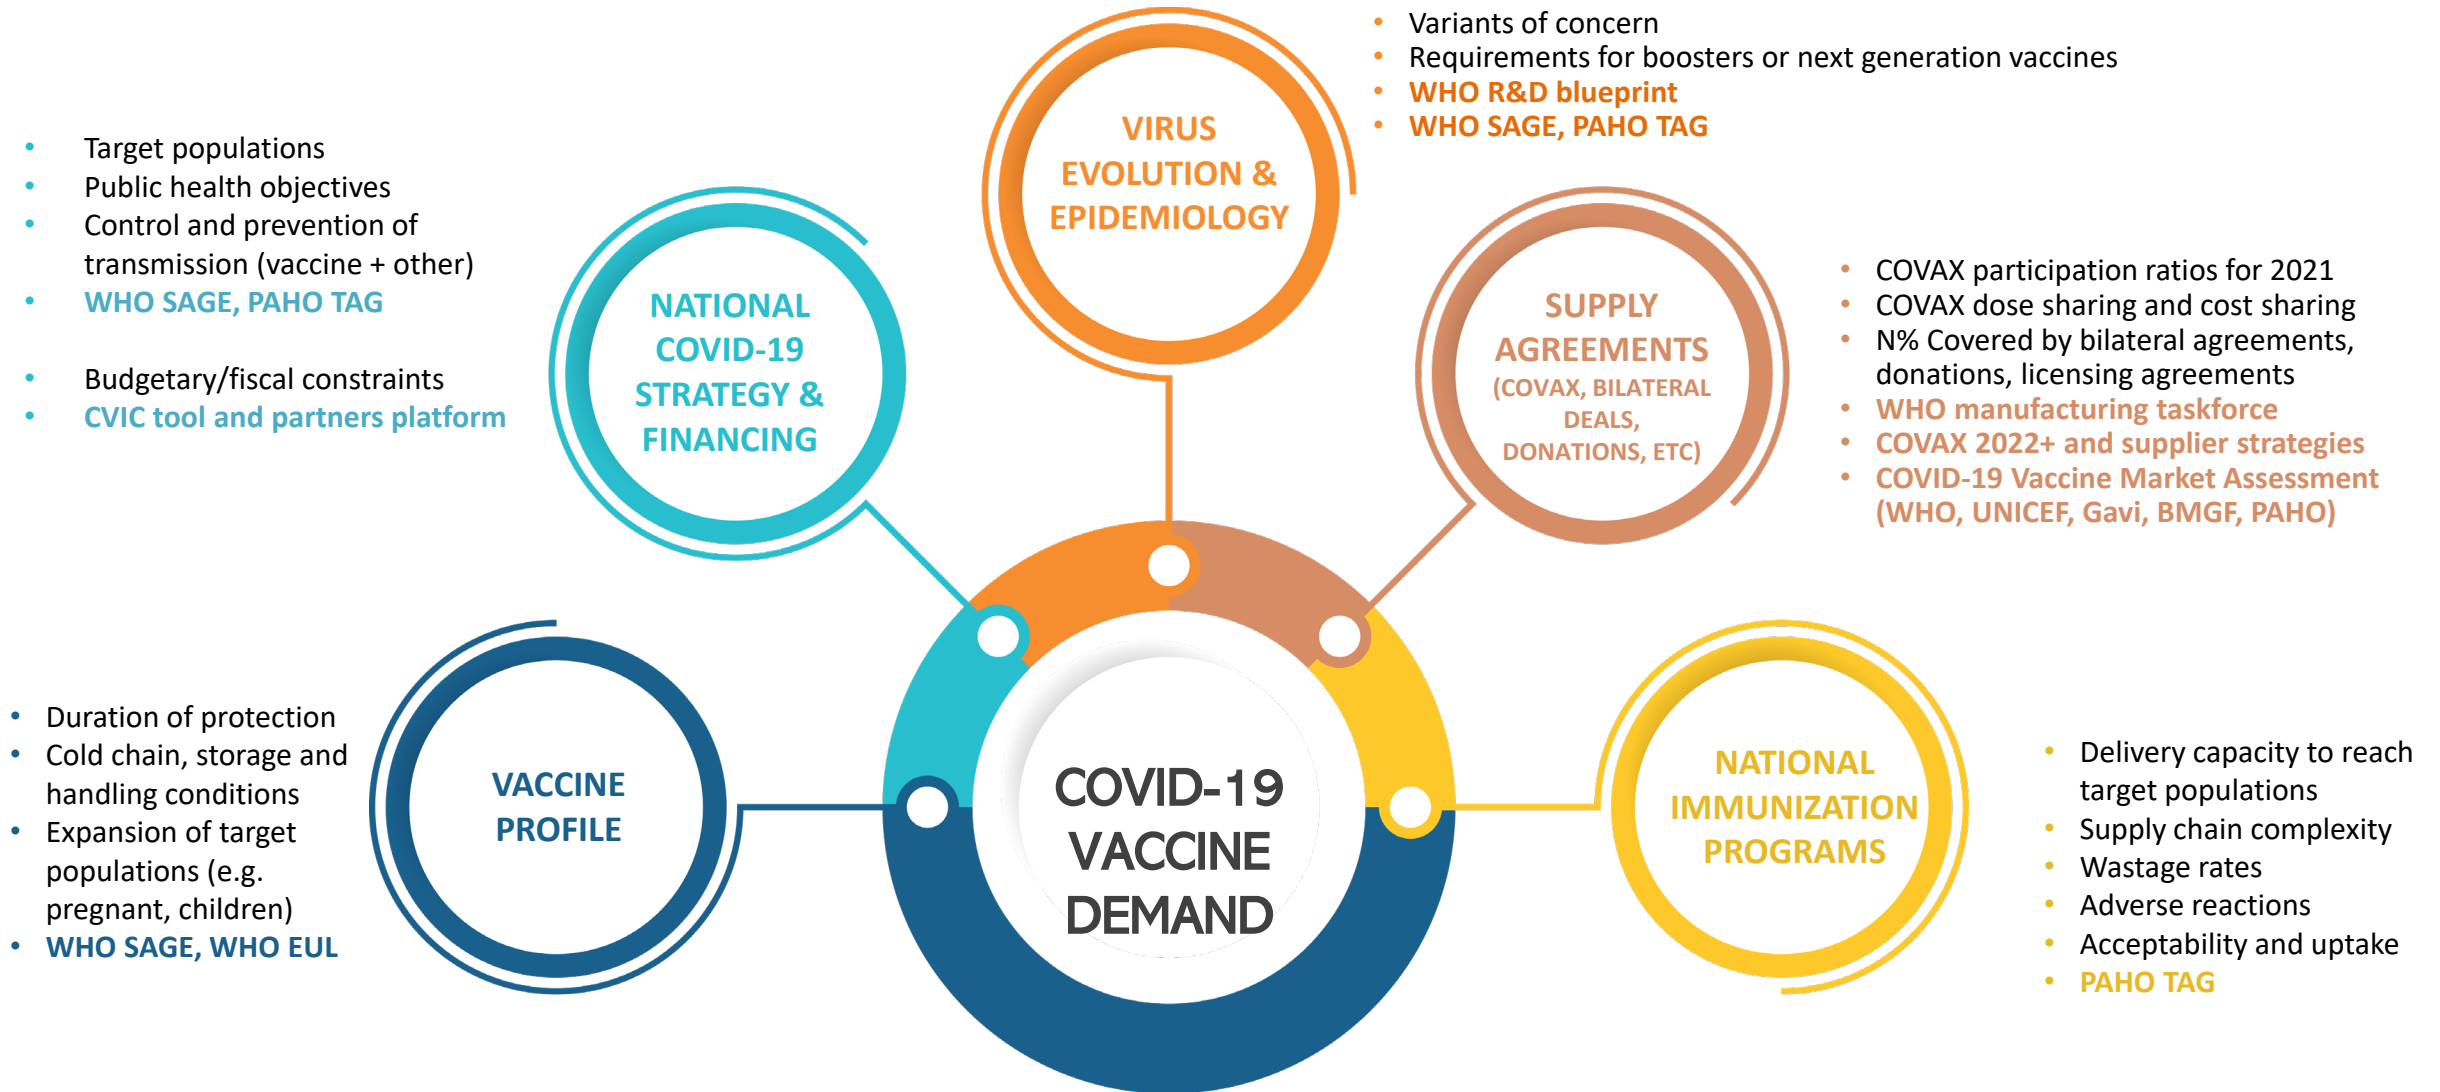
- Variants of concern
- Requirements for boosters or next generation vaccines
- WHO R&D blueprint
- WHO SAGE, PAHO TAG

VIRUS EVOLUTION & EPIDEMIOLOGY

- Target populations
- Public health objectives
- Control and prevention of transmission (vaccine + other)
- WHO SAGE, PAHO TAG

- Budgetary/fiscal constraints
- CVIC tool and partners platform

NATIONAL COVID-19 STRATEGY & FINANCING

SUPPLY AGREEMENTS (COVAX, BILATERAL DEALS, DONATIONS, ETC)

- COVAX participation ratios for 2021
- COVAX dose sharing and cost sharing
- N% Covered by bilateral agreements, donations, licensing agreements
- WHO manufacturing taskforce
- COVAX 2022+ and supplier strategies
- COVID-19 Vaccine Market Assessment (WHO, UNICEF, Gavi, BMGF, PAHO)

- Duration of protection
- Cold chain, storage and handling conditions
- Expansion of target populations (e.g. pregnant, children)
- WHO SAGE, WHO EUL

VACCINE PROFILE

COVID-19 VACCINE DEMAND

NATIONAL IMMUNIZATION PROGRAMS

- Delivery capacity to reach target populations
- Supply chain complexity
- Wastage rates
- Adverse reactions
- Acceptability and uptake
- PAHO TAG